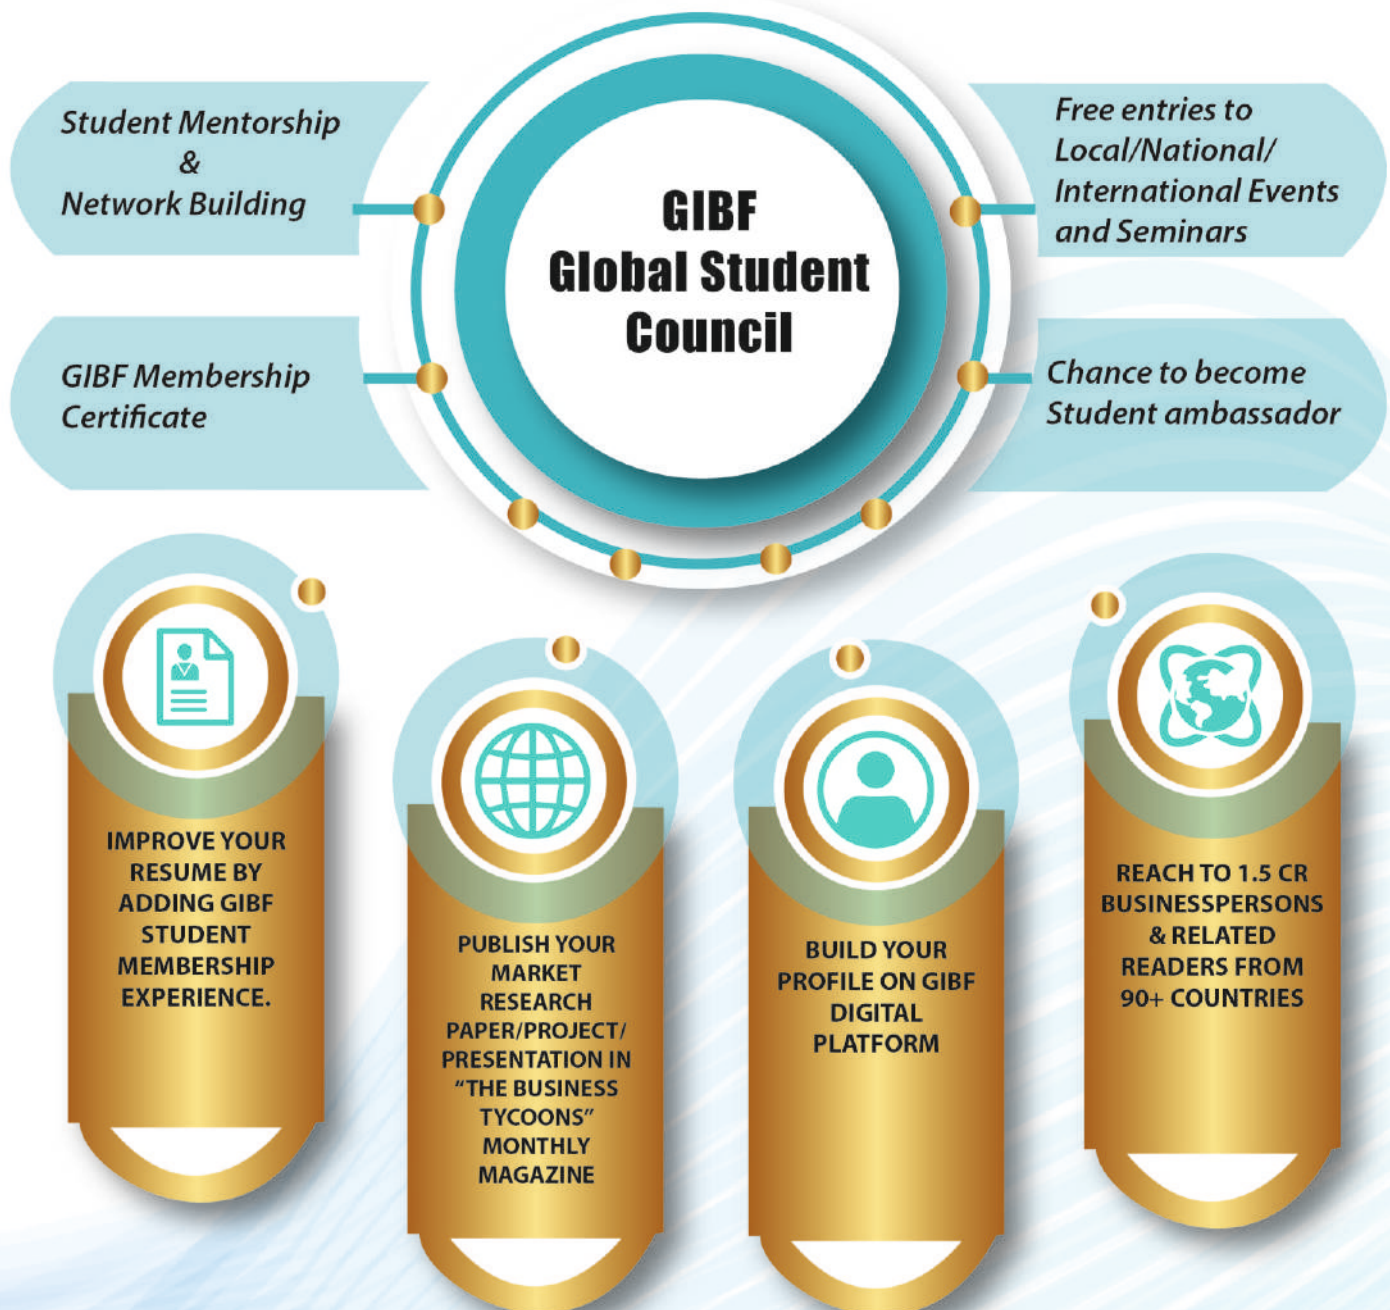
Student Mentorship
&
Network Building

GIBF
Global Student
Council

Free entries to Local/National/ International Events and Seminars

GIBF Membership Certificate

Chance to become Student ambassador

IMPROVE YOUR RESUME BY ADDING GIBF STUDENT MEMBERSHIP EXPERIENCE.

PUBLISH YOUR MARKET RESEARCH PAPER/PROJECT/ PRESENTATION IN "THE BUSINESS TYCOONS" MONTHLY MAGAZINE

BUILD YOUR PROFILE ON GIBF DIGITAL PLATFORM

REACH TO 1.5 CR BUSINESSPERSONS & RELATED READERS FROM 90+ COUNTRIES